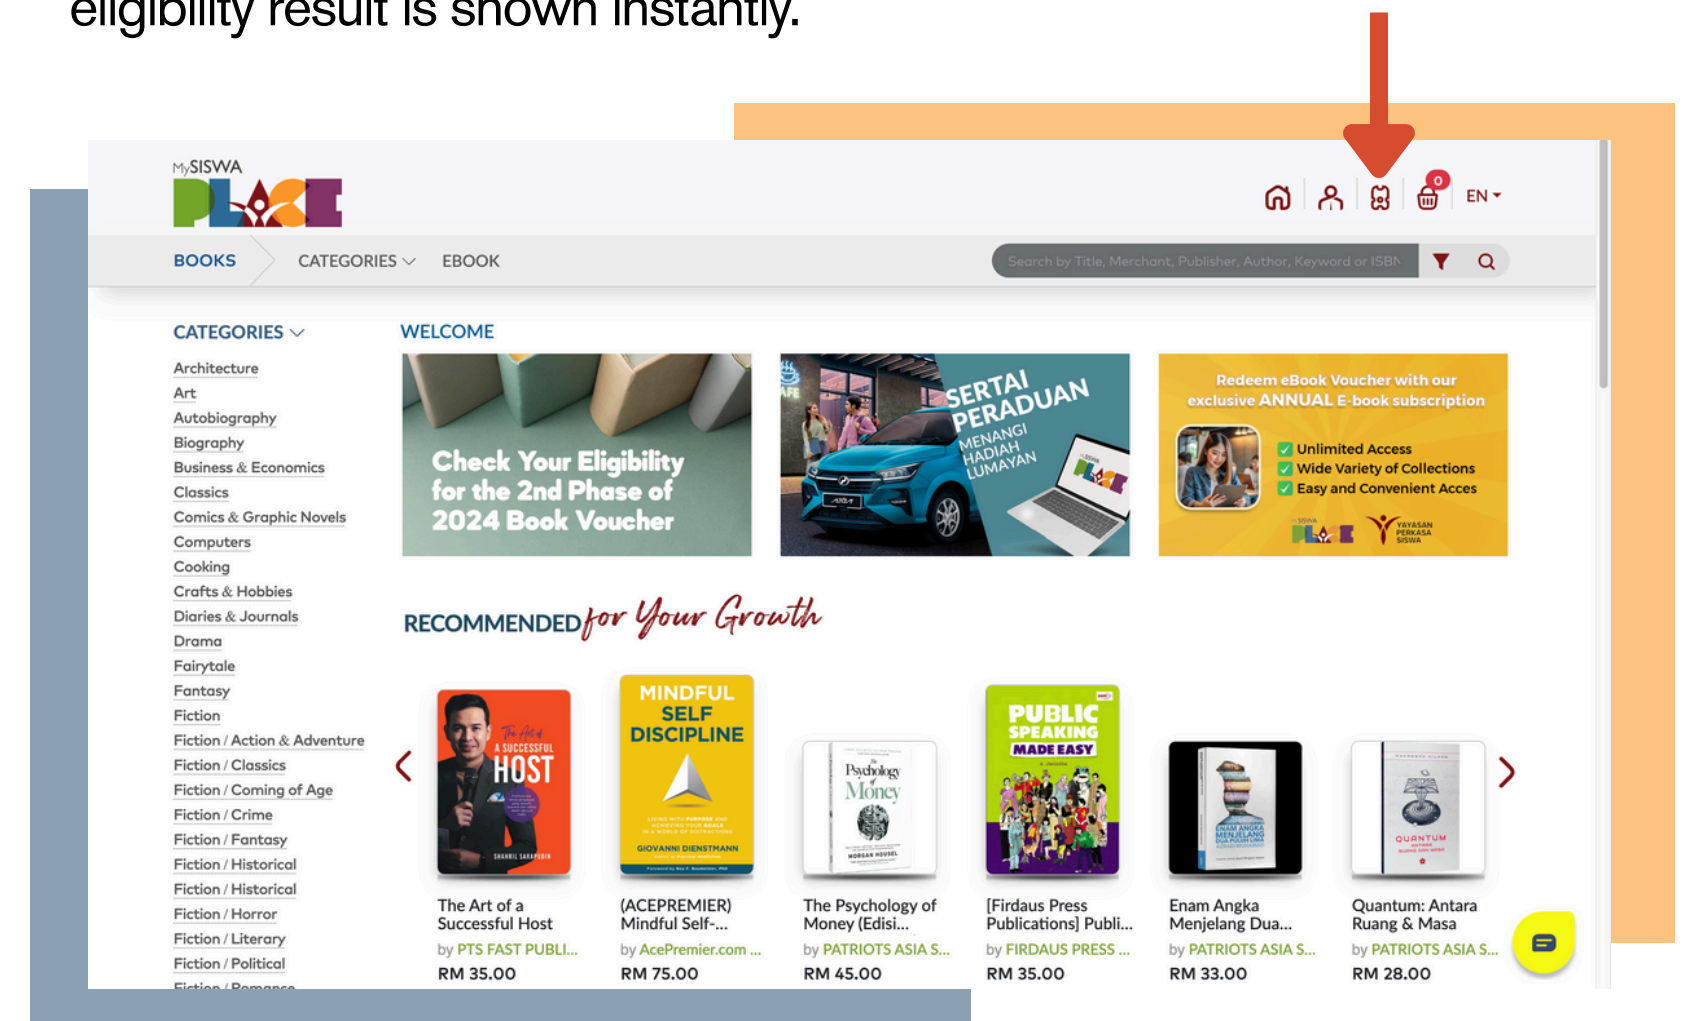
eligibility result is shown instantly.

MySISWA PLACE

0

EN

BOOKS CATEGORIES EBOOK

Search by Title, Merchant, Publisher, Author, Keyword or ISBN

CATEGORIES

Architecture
Art
Autobiography
Biography
Business & Economics
Classics
Comics & Graphic Novels
Computers
Cooking
Crafts & Hobbies
Diaries & Journals
Drama
Fairytale
Fantasy
Fiction
Fiction / Action & Adventure
Fiction / Classics
Fiction / Coming of Age
Fiction / Crime
Fiction / Fantasy
Fiction / Historical
Fiction / Historical
Fiction / Horror
Fiction / Literary
Fiction / Political
Fiction / Romance

WELCOME

Check Your Eligibility for the 2nd Phase of 2024 Book Voucher

SERTAI PERADUAN MENANGI HADIAH LUMAYAN

Redeem eBook Voucher with our exclusive ANNUAL E-book subscription
Unlimited Access
Wide Variety of Collections
Easy and Convenient Acces
YAYASAN PERKASA SISWA

RECOMMENDED for Your Growth

The Art of a Successful Host
by PTS FAST PUBLI...
RM 35.00

(ACEPREMIER) Mindful Self-...
by AcePremier.com ...
RM 75.00

The Psychology of Money (Edisi...
by PATRIOTS ASIA S...
RM 45.00

[Firdaus Press Publications] Publi...
by FIRDAUS PRESS ...
RM 35.00

Enam Angka Menjelang Dua...
by PATRIOTS ASIA S...
RM 33.00

Quantum: Antara Ruang & Masa
by PATRIOTS ASIA S...
RM 28.00